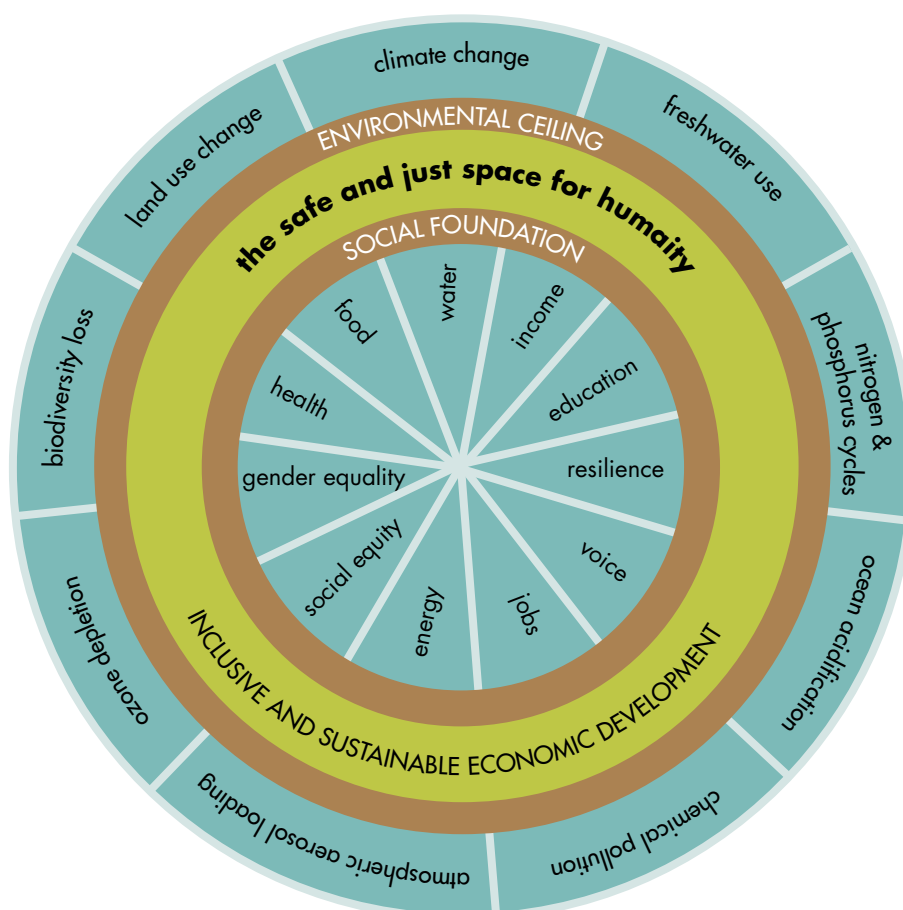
climate change

freshwater use

nitrogen & phosphorus cycles

ocean acidification

chemical pollution

atmospheric aerosol loading

ozone depletion

biodiversity loss

land use change

ENVIRONMENTAL CEILING

the safe and just space for humaity

SOCIAL FOUNDATION

water

income

education

resilience

voice

jobs

energy

social equity

gender equality

health

food

INCLUSIVE AND SUSTAINABLE ECONOMIC DEVELOPMENT